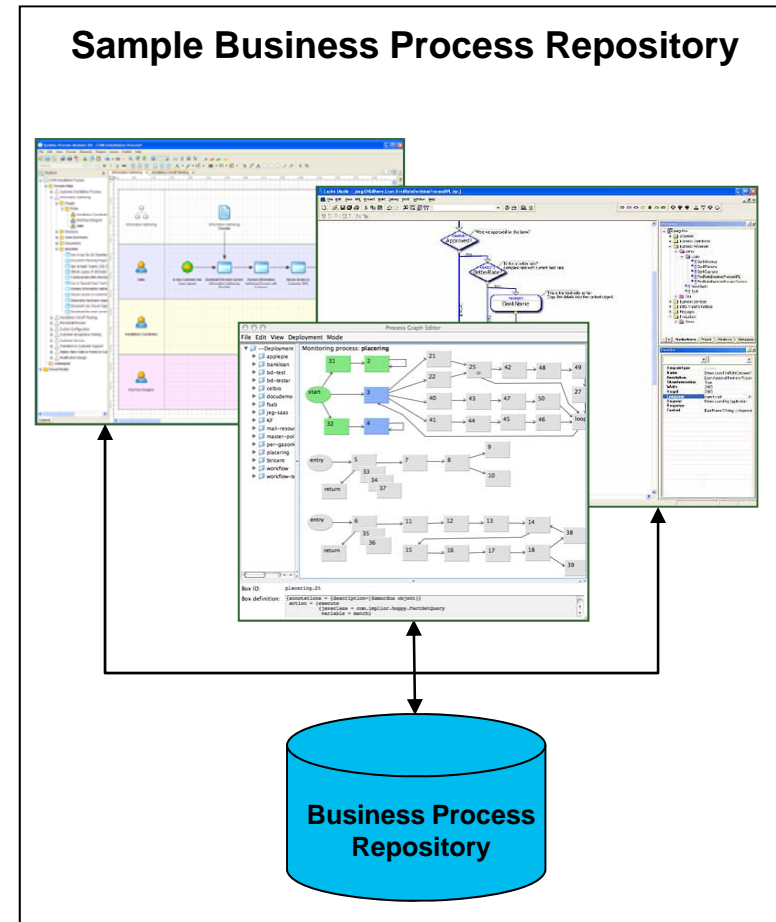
Sample Business Process Repository

Approved?

Process Graph Editor

File Edit View Deployment Mode

Deployment
applepie
bankloan
bd-test
bd-testar
ceibis
documemo
fbab
jeg-saas
KF
mail-resou
master-pol
per-gazon
placering
Strcent
workflow
workflow-w

Monitoring process: placering

31
2
21
22
25
42
48
49
start
3
27
40
43
47
50
32
4
41
44
45
46
loop
9
entry
5
7
8
33
34
37
10
return
entry
6
11
12
13
14
38
35
36
return
15
16
17
18
39

Box ID: placering.25

Box definition: [annotations = (description=(Semordna object)] action = (execute [javaclass = com.implior.happy.PartGetQuery variable = match)

Business Process Repository